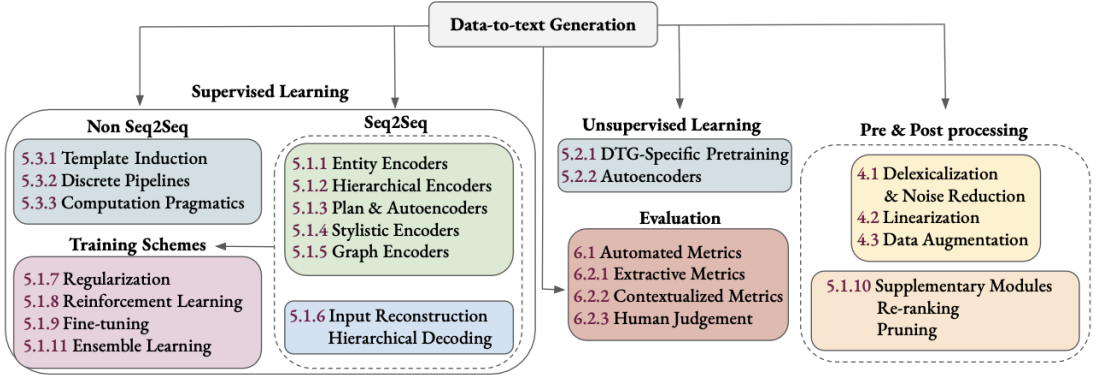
Data-to-text Generation

Supervised Learning

Non Seq2Seq

5.3.1 Template Induction
5.3.2 Discrete Pipelines
5.3.3 Computation Pragmatics

Training Schemes

5.1.7 Regularization
5.1.8 Reinforcement Learning
5.1.9 Fine-tuning
5.1.11 Ensemble Learning

Seq2Seq

5.1.1 Entity Encoders
5.1.2 Hierarchical Encoders
5.1.3 Plan & Autoencoders
5.1.4 Stylistic Encoders
5.1.5 Graph Encoders

5.1.6 Input Reconstruction
Hierarchical Decoding

Unsupervised Learning

5.2.1 DTG-Specific Pretraining
5.2.2 Autoencoders

Evaluation

6.1 Automated Metrics
6.2.1 Extractive Metrics
6.2.2 Contextualized Metrics
6.2.3 Human Judgement

Pre & Post processing

4.1 Delexicalization
& Noise Reduction
4.2 Linearization
4.3 Data Augmentation

5.1.10 Supplementary Modules
Re-ranking
Pruning